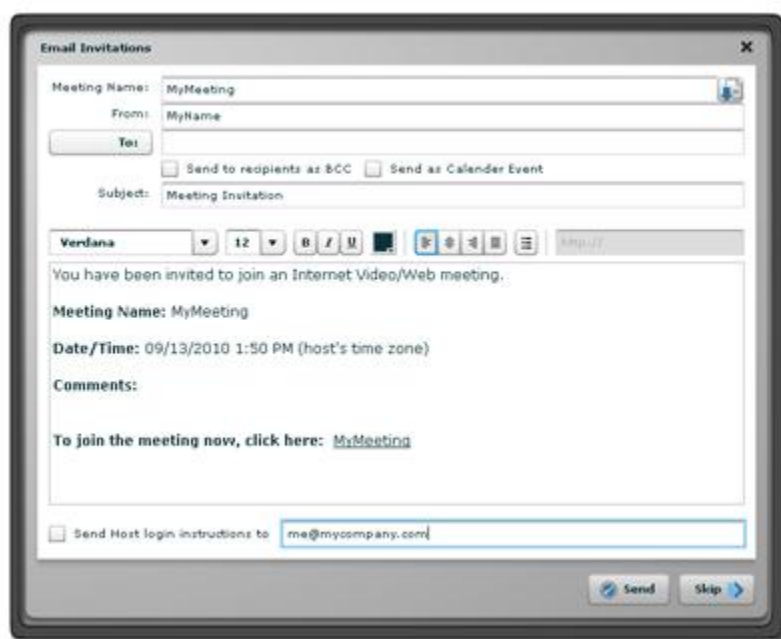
Email Invitations

×

Meeting Name: MyMeeting

From: MyName

To:

Send to recipients as BCC  Send as Calender Event

Subject: Meeting Invitation

Verdana 12 B I U

http://

You have been invited to join an Internet Video/Web meeting.

**Meeting Name:** MyMeeting

**Date/Time:** 09/13/2010 1:50 PM (host's time zone)

**Comments:**

**To join the meeting now, click here:** MyMeeting

Send Host login instructions to me@mycompany.com

Send

Skip